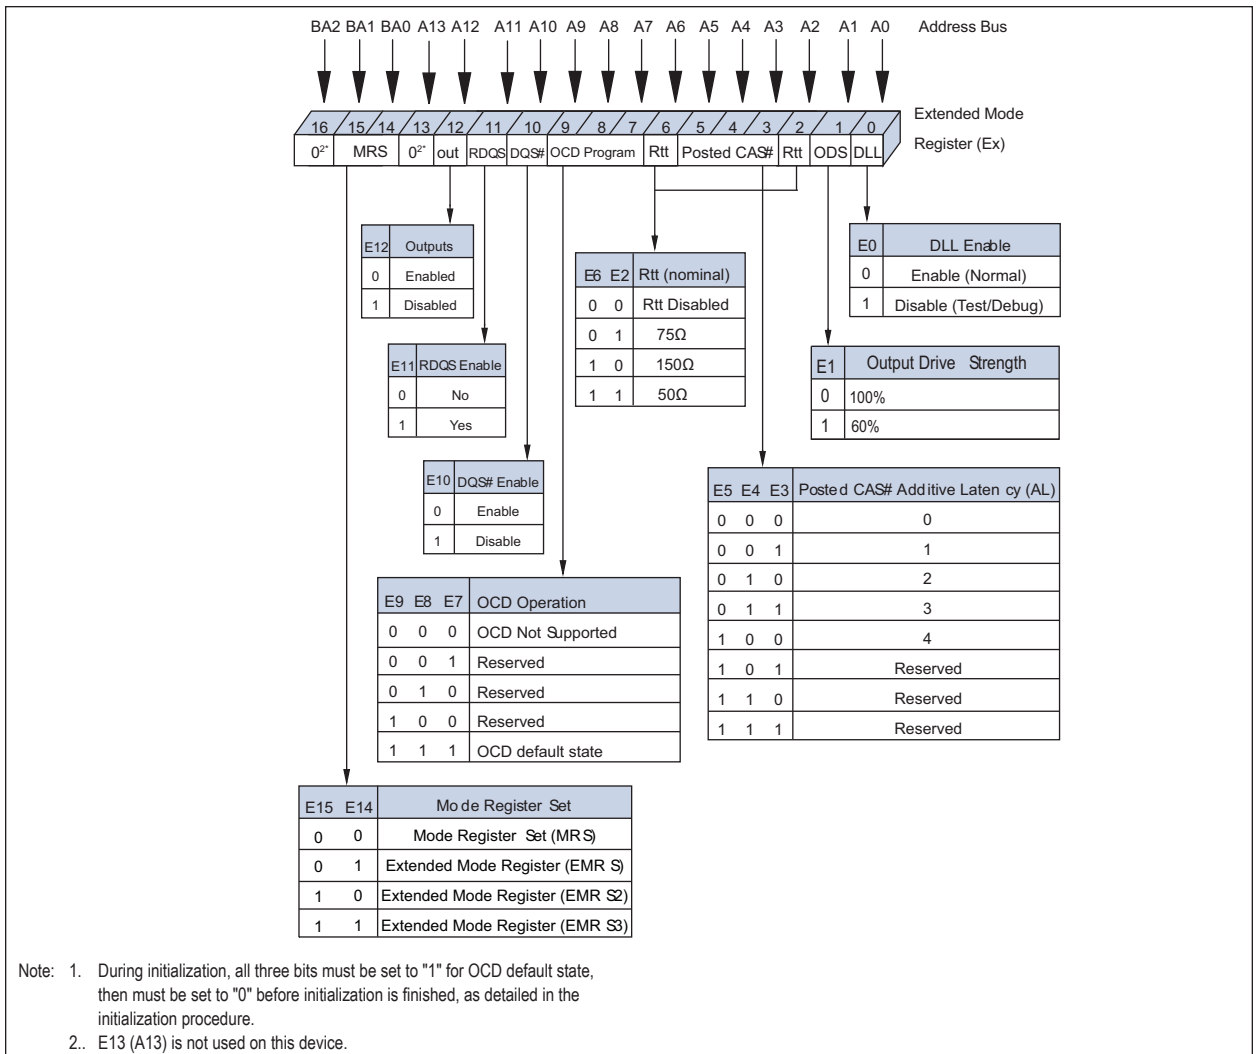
BA2 BA1 BA0 A13 A12 A11 A10 A9 A8 A7 A6 A5 A4 A3 A2 A1 A0 Address Bus

16 15 14 13 12 11 10 9 8 7 6 5 4 3 2 1 0

Extended Mode Register (Ex)

$0^{2*}$ MRS $0^{2*}$ out RDQS DQS# OCD Program Rtt Posted CAS# Rtt ODS DLL

| E12 | Outputs |
|---|---|
| 0 | Enabled |
| 1 | Disabled |

| E11 | RDQS Enable |
|---|---|
| 0 | No |
| 1 | Yes |

| E10 | DQS# Enable |
|---|---|
| 0 | Enable |
| 1 | Disable |

| E6 | E2 | Rtt (nominal) |
|---|---|---|
| 0 | 0 | Rtt Disabled |
| 0 | 1 | 75Ω |
| 1 | 0 | 150Ω |
| 1 | 1 | 50Ω |

| E0 | DLL Enable |
|---|---|
| 0 | Enable (Normal) |
| 1 | Disable (Test/Debug) |

| E1 | Output Drive Strength |
|---|---|
| 0 | 100% |
| 1 | 60% |

| E5 | E4 | E3 | Posted CAS# Additive Latency (AL) |
|---|---|---|---|
| 0 | 0 | 0 | 0 |
| 0 | 0 | 1 | 1 |
| 0 | 1 | 0 | 2 |
| 0 | 1 | 1 | 3 |
| 1 | 0 | 0 | 4 |
| 1 | 0 | 1 | Reserved |
| 1 | 1 | 0 | Reserved |
| 1 | 1 | 1 | Reserved |

| E9 | E8 | E7 | OCD Operation |
|---|---|---|---|
| 0 | 0 | 0 | OCD Not Supported |
| 0 | 0 | 1 | Reserved |
| 0 | 1 | 0 | Reserved |
| 1 | 0 | 0 | Reserved |
| 1 | 1 | 1 | OCD default state |

| E15 | E14 | Mode Register Set |
|---|---|---|
| 0 | 0 | Mode Register Set (MRS) |
| 0 | 1 | Extended Mode Register (EMRS) |
| 1 | 0 | Extended Mode Register (EMRS2) |
| 1 | 1 | Extended Mode Register (EMRS3) |

Note: 1. During initialization, all three bits must be set to "1" for OCD default state, then must be set to "0" before initialization is finished, as detailed in the initialization procedure.
2.. E13 (A13) is not used on this device.